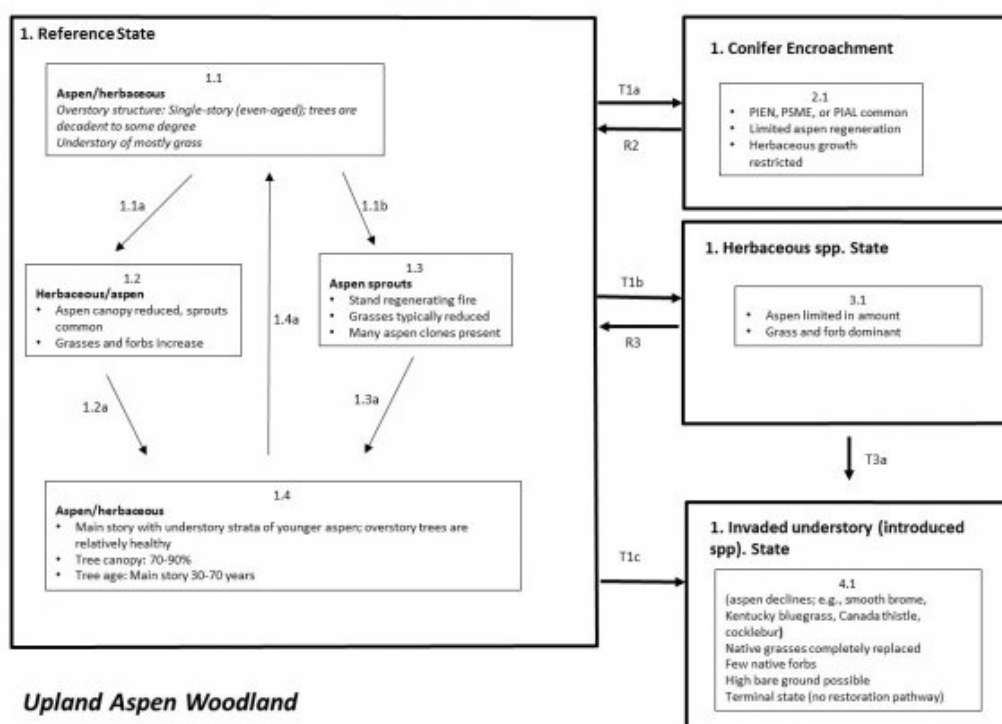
1. Reference State

1.1
Aspen/herbaceous
Overstory structure: Single-story (even-aged); trees are decadent to some degree
Understory of mostly grass

1.1a

1.1b

1.2
Herbaceous/aspen
• Aspen canopy reduced, sprouts common
• Grasses and forbs increase

1.4a

1.3
Aspen sprouts
• Stand regenerating fire
• Grasses typically reduced
• Many aspen clones present

1.2a

1.3a

1.4
Aspen/herbaceous
• Main story with understory strata of younger aspen; overstory trees are relatively healthy
• Tree canopy: 70-90%
• Tree age: Main story 30-70 years

T1a

R2

1. Conifer Encroachment

2.1
• PIEN, PSME, or PIAL common
• Limited aspen regeneration
• Herbaceous growth restricted

T1b

R3

1. Herbaceous spp. State

3.1
• Aspen limited in amount
• Grass and forb dominant

T3a

T1c

1. Invaded understory (introduced spp). State

4.1
(aspen declines; e.g., smooth brome, Kentucky bluegrass, Canada thistle, cocklebur)
Native grasses completely replaced
Few native forbs
High bare ground possible
Terminal state (no restoration pathway)

Upland Aspen Woodland